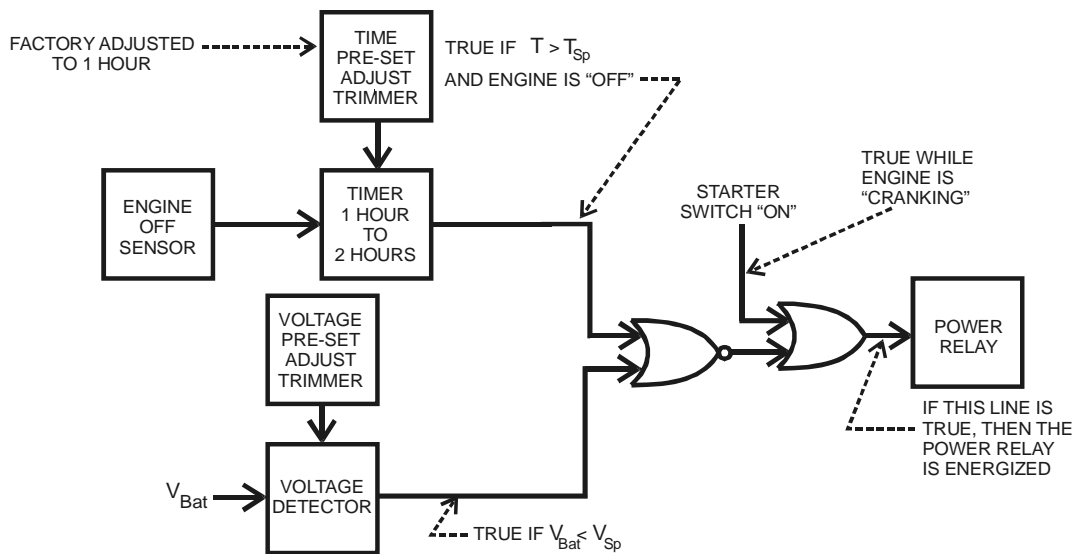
FACTORY ADJUSTED TO 1 HOUR

TIME PRE-SET ADJUST TRIMMER

TRUE IF $T > T_{Sp}$ AND ENGINE IS "OFF"

ENGINE OFF SENSOR

TIMER 1 HOUR TO 2 HOURS

TRUE WHILE ENGINE IS "CRANKING"

STARTER SWITCH "ON"

VOLTAGE PRE-SET ADJUST TRIMMER

POWER RELAY

IF THIS LINE IS TRUE, THEN THE POWER RELAY IS ENERGIZED

$V_{Bat}$

VOLTAGE DETECTOR

TRUE IF $V_{Bat} < V_{Sp}$